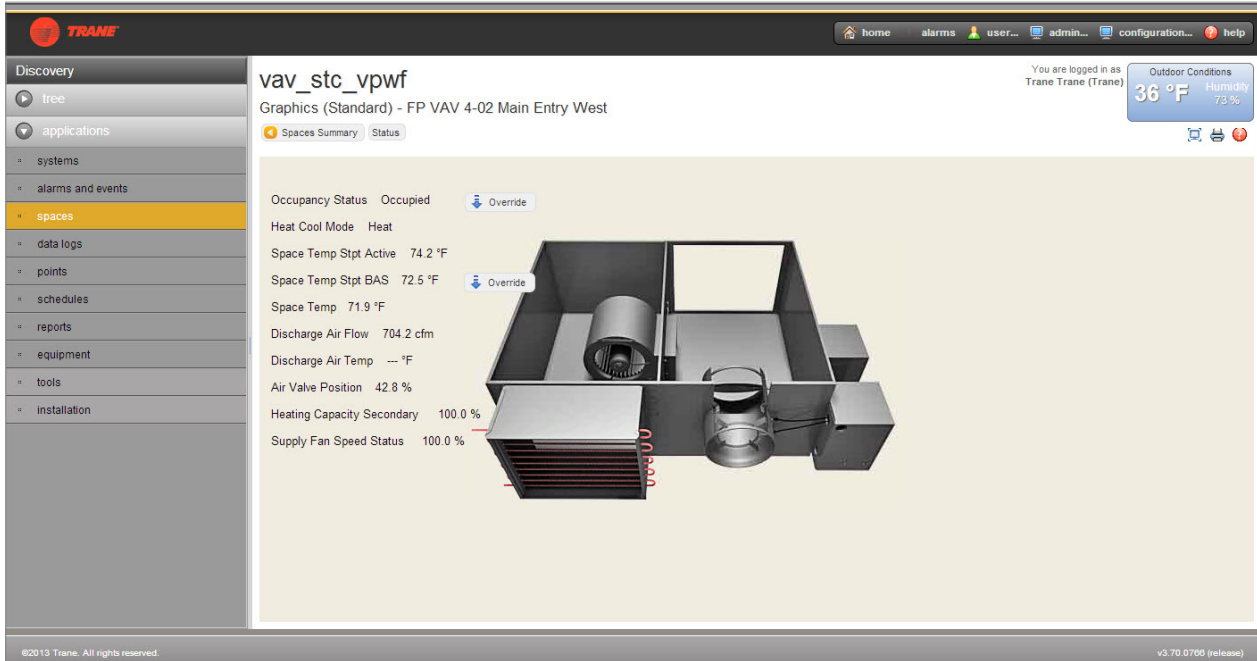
TRANE

home alarms user... admin... configuration... help

Discovery

tree

applications

systems

alarms and events

spaces

data logs

points

schedules

reports

equipment

tools

installation

vav_stc_vpwf

Graphics (Standard) - FP VAV 4-02 Main Entry West

You are logged in as
Trane Trane (Trane)

Outdoor Conditions
36 °F
Humidity
73 %

Spaces Summary Status

Occupancy Status Occupied Override

Heat Cool Mode Heat

Space Temp Stpt Active 74.2 °F

Space Temp Stpt BAS 72.5 °F Override

Space Temp 71.9 °F

Discharge Air Flow 704.2 cfm

Discharge Air Temp --- °F

Air Valve Position 42.8 %

Heating Capacity Secondary 100.0 %

Supply Fan Speed Status 100.0 %

©2013 Trane. All rights reserved.

v3.70.0766 (release)